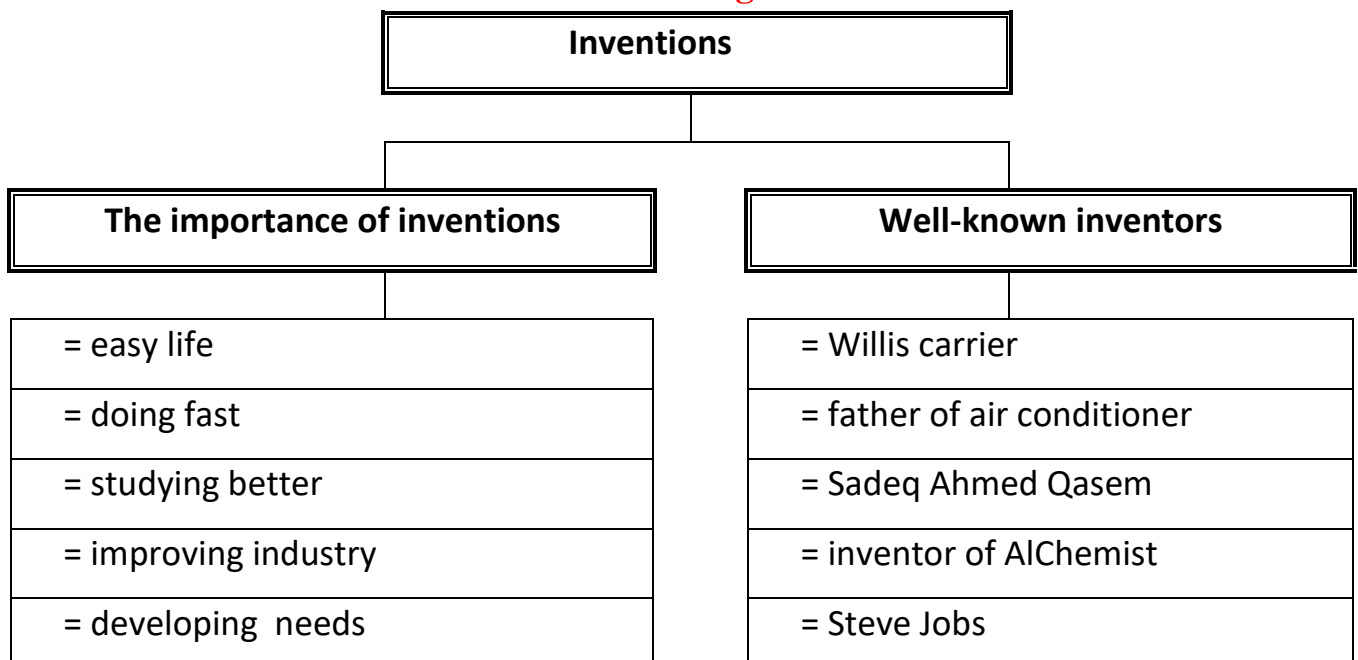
Inventions

The importance of inventions

= easy life
= doing fast
= studying better
= improving industry
= developing needs

Well-known inventors

= Willis carrier
= father of air conditioner
= Sadeq Ahmed Qasem
= inventor of AlChemist
= Steve Jobs